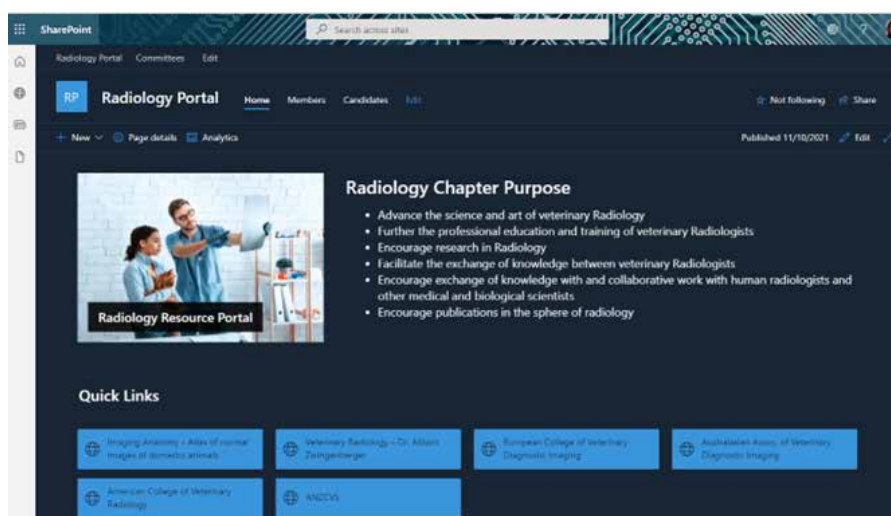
SharePoint

Search across sites

Radiology Portal Committees Edit

RP

Radiology Portal

Home Members Candidates Edit

Not following Share

+ New Page details Analytics

Published 11/10/2021 Edit

Radiology Resource Portal

Radiology Chapter Purpose

- Advance the science and art of veterinary Radiology
- Further the professional education and training of veterinary Radiologists
- Encourage research in Radiology
- Facilitate the exchange of knowledge between veterinary Radiologists
- Encourage exchange of knowledge with and collaborative work with human radiologists and other medical and biological scientists
- Encourage publications in the sphere of radiology

Quick Links

Imaging Anatomy – Atlas of normal images of domestic animals

Veterinary Radiology – Dr. Allison Zwingenberger

European College of Veterinary Diagnostic Imaging

Australasian Assoc. of Veterinary Diagnostic Imaging

American College of Veterinary Radiology

ANZCVS